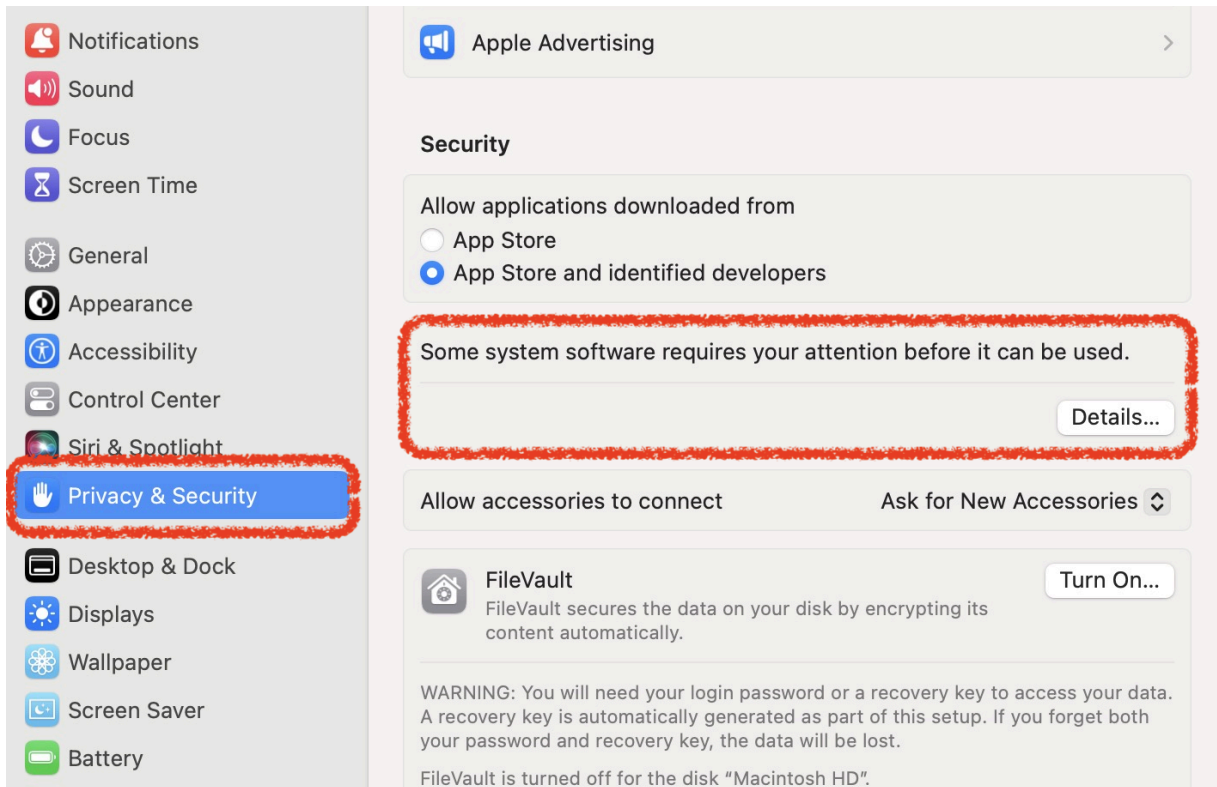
Notifications
Sound
Focus
Screen Time
General
Appearance
Accessibility
Control Center
Siri & Spotlight
Privacy & Security
Desktop & Dock
Displays
Wallpaper
Screen Saver
Battery

Apple Advertising

Security

Allow applications downloaded from
App Store
App Store and identified developers

Some system software requires your attention before it can be used.

Details...

Allow accessories to connect
Ask for New Accessories

FileVault
FileVault secures the data on your disk by encrypting its content automatically.
Turn On...

WARNING: You will need your login password or a recovery key to access your data. A recovery key is automatically generated as part of this setup. If you forget both your password and recovery key, the data will be lost.

FileVault is turned off for the disk "Macintosh HD".